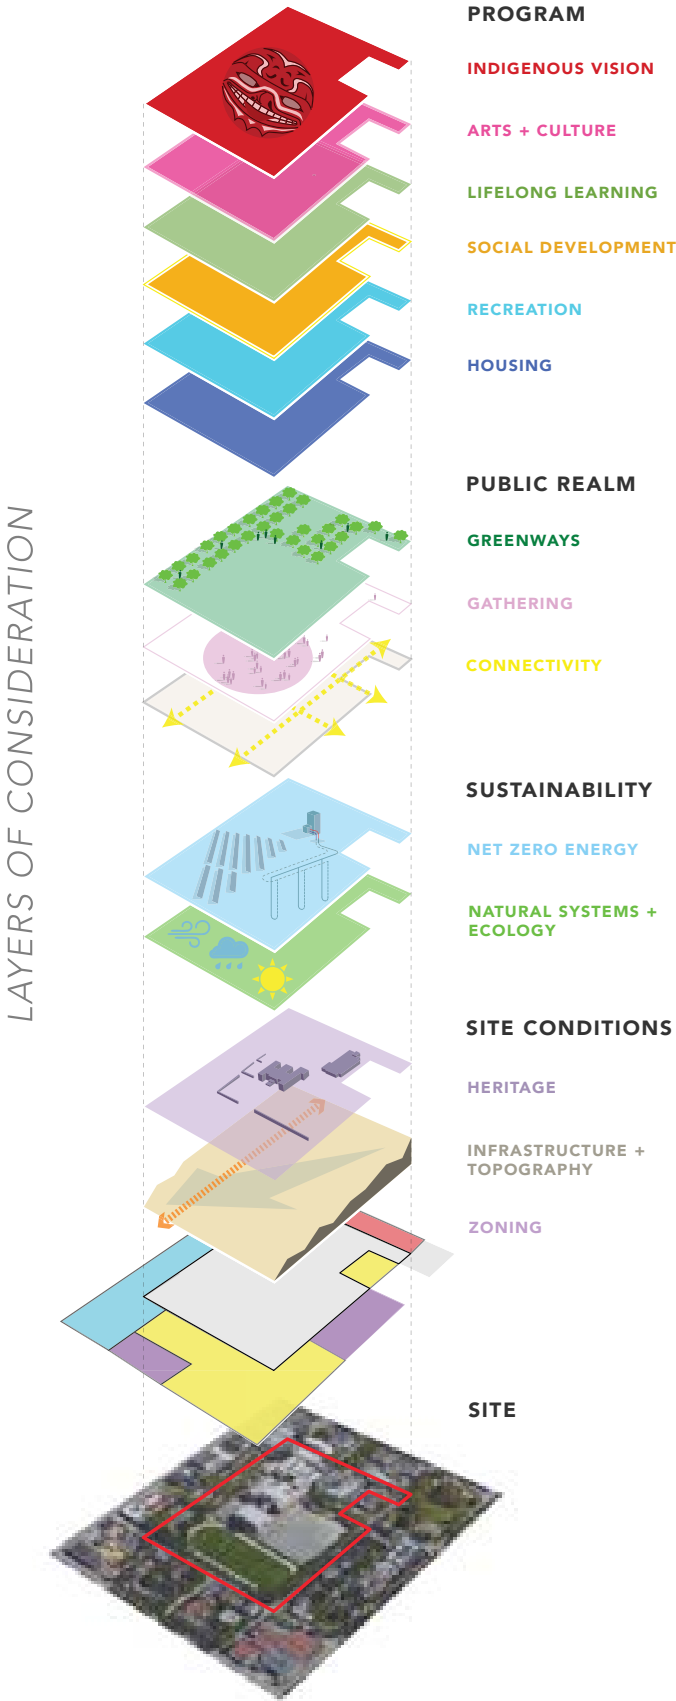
LAYERS OF CONSIDERATION

PROGRAM

INDIGENOUS VISION

ARTS + CULTURE

LIFELONG LEARNING

SOCIAL DEVELOPMENT

RECREATION

HOUSING

PUBLIC REALM

GREENWAYS

GATHERING

CONNECTIVITY

SUSTAINABILITY

NET ZERO ENERGY

NATURAL SYSTEMS + ECOLOGY

SITE CONDITIONS

HERITAGE

INFRASTRUCTURE + TOPOGRAPHY

ZONING

SITE